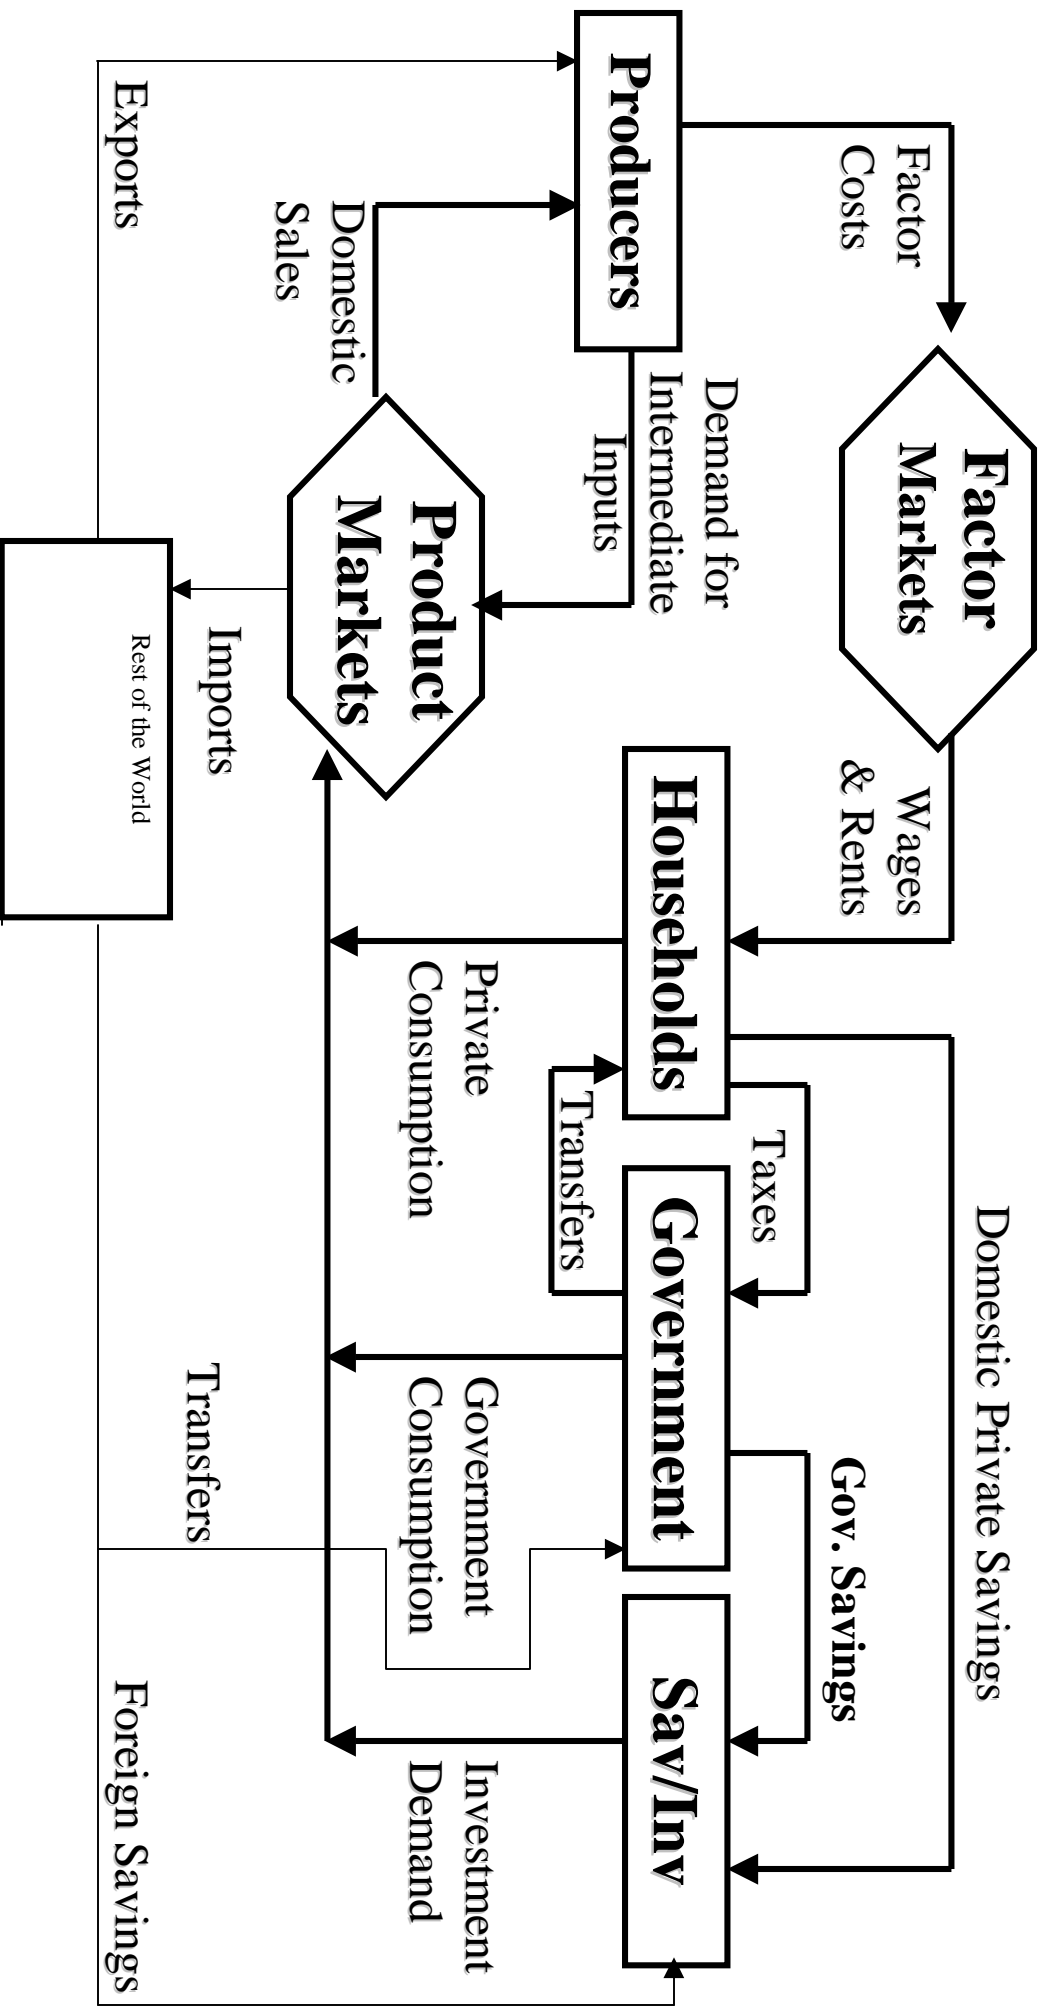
Producers

Factor Costs

Factor Markets

Wages & Rents

Households

Domestic Private Savings

Taxes

Transfers

Government

Gov. Savings

Sav/Inv

Demand for Intermediate Inputs

Product Markets

Domestic Sales

Private Consumption

Government Consumption

Investment Demand

Exports

Imports

Rest of the World

Transfers

Foreign Savings